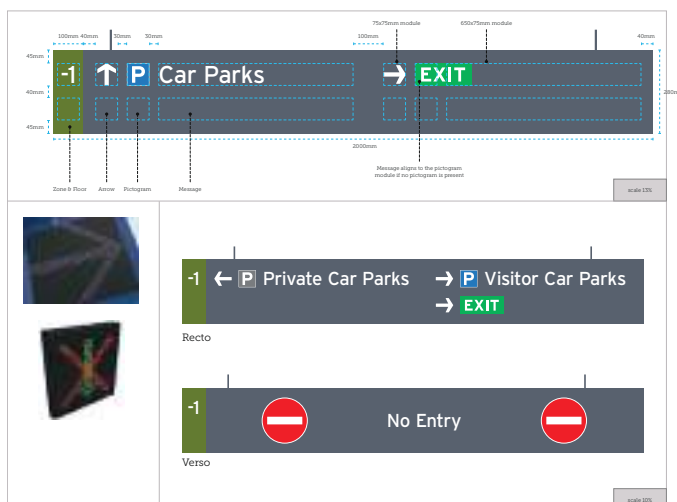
100mm 40mm
30mm
30mm
75x75mm module
650x75mm module
100mm
40mm
45mm
40mm
45mm
280mm
-1
P Car Parks
EXIT
2000mm
Message aligns to the pictogram module if no pictogram is present
Zone & Floor
Arrow
Pictogram
Message
scale 15%

-1
P Private Car Parks
P Visitor Car Parks
EXIT
Recto

-1
No Entry
Verso
scale 10%